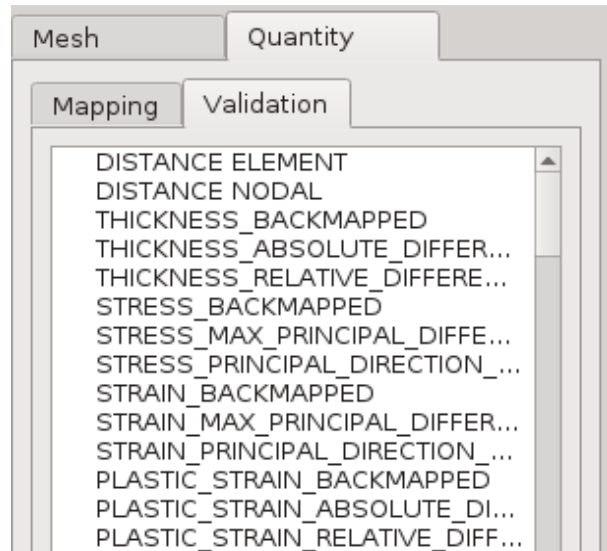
Mesh
Quantity

Mapping
Validation

DISTANCE ELEMENT
DISTANCE NODAL
THICKNESS_BACKMAPPED
THICKNESS_ABSOLUTE_DIFFER...
THICKNESS_RELATIVE_DIFFERE...
STRESS_BACKMAPPED
STRESS_MAX_PRINCIPAL_DIFFE...
STRESS_PRINCIPAL_DIRECTION_...
STRAIN_BACKMAPPED
STRAIN_MAX_PRINCIPAL_DIFFER...
STRAIN_PRINCIPAL_DIRECTION_...
PLASTIC_STRAIN_BACKMAPPED
PLASTIC_STRAIN_ABSOLUTE_DI...
PLASTIC_STRAIN_RELATIVE_DIFF...